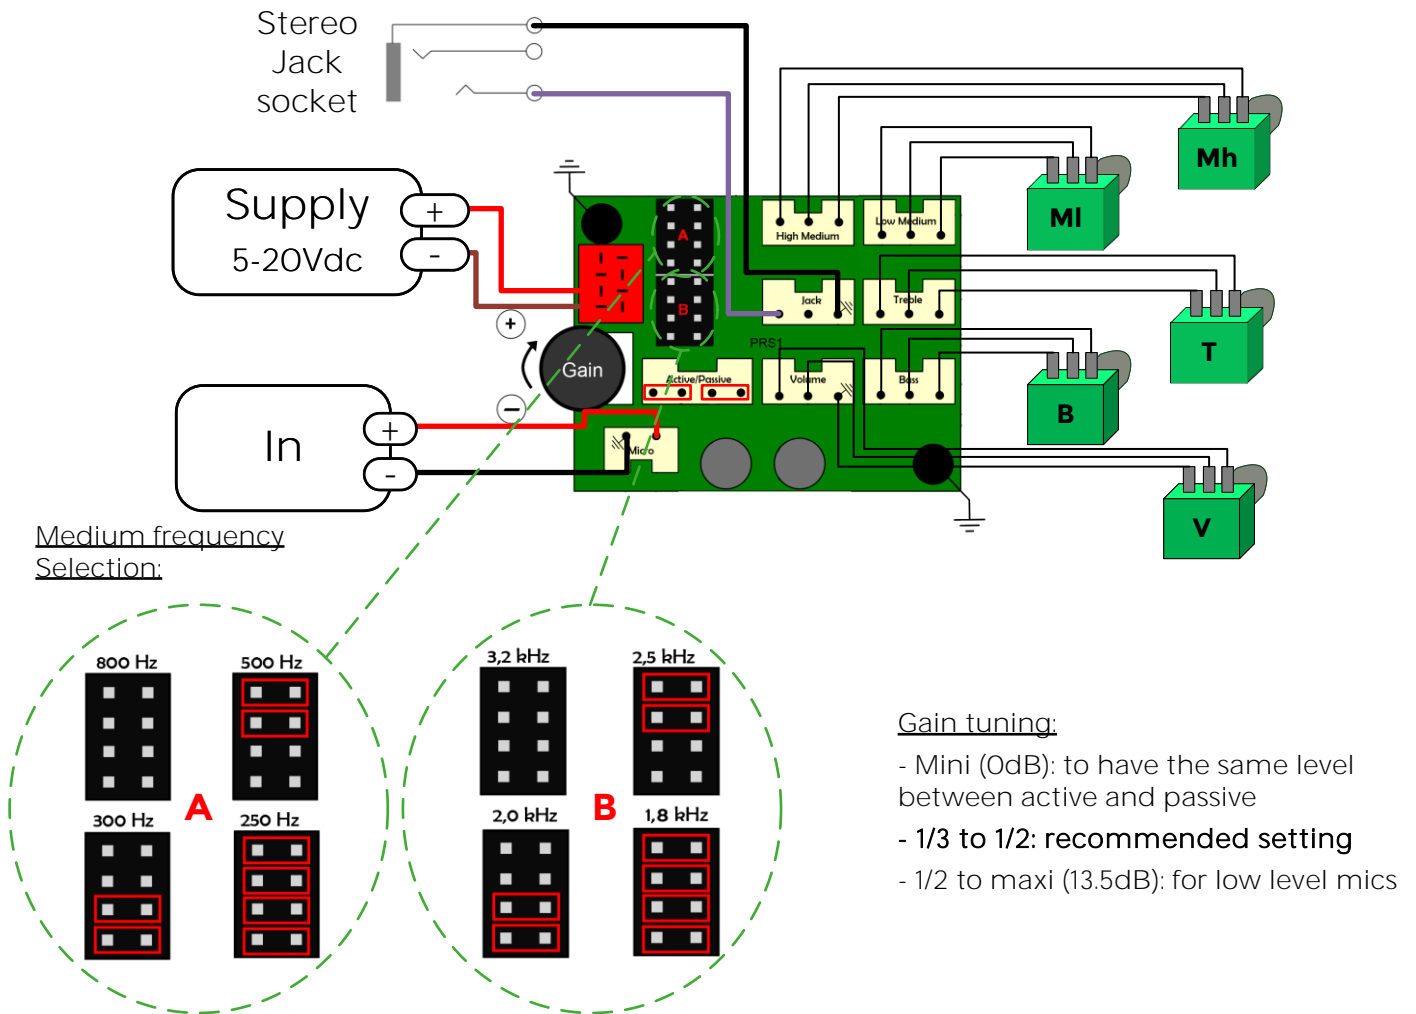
Stereo Jack socket

Supply 5-20Vdc
+
-

In
+
-

A
B
Gain
+
-
High Medium
Low Medium
Jack
Treble
PRS1
Active/Passive
Volume
Bass
Micro

Mh
Ml
T
B
V

Medium frequency Selection:

800 Hz
500 Hz
300 Hz
250 Hz
A

3,2 kHz
2,5 kHz
2,0 kHz
1,8 kHz
B

Gain tuning:
- Mini (0dB): to have the same level between active and passive
- 1/3 to 1/2: recommended setting
- 1/2 to maxi (13.5dB): for low level mics